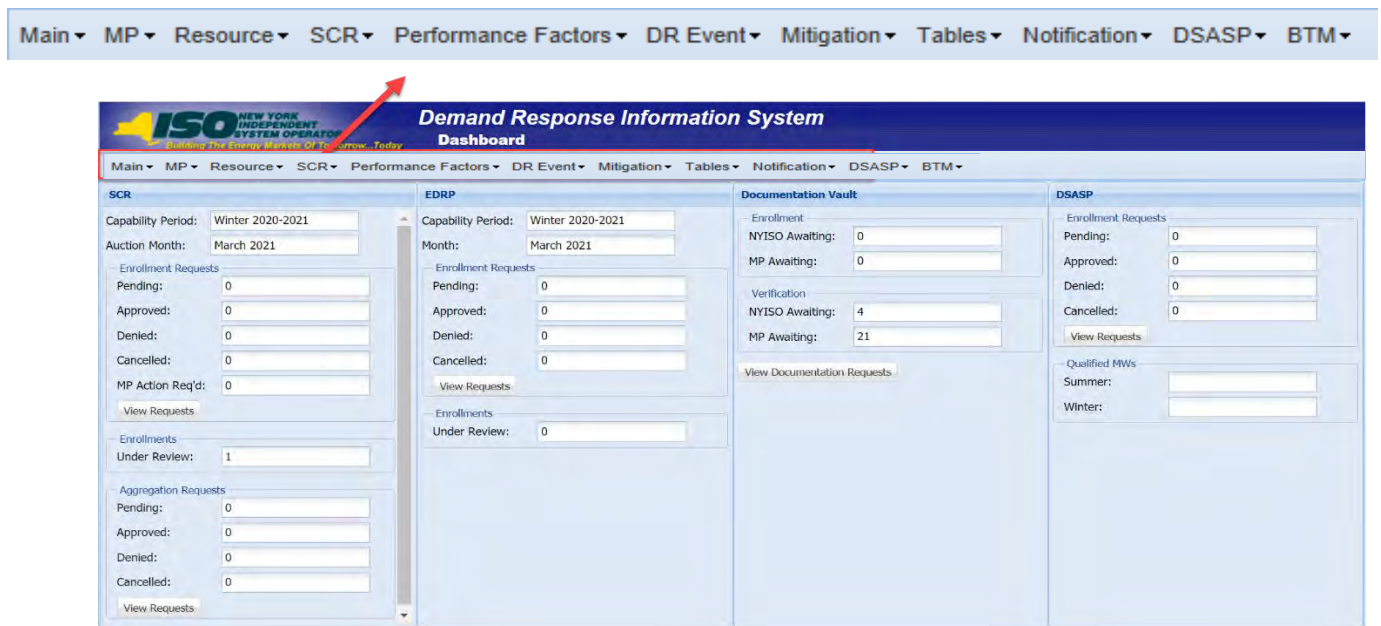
Main ▾ MP ▾ Resource ▾ SCR ▾ Performance Factors ▾ DR Event ▾ Mitigation ▾ Tables ▾ Notification ▾ DSASP ▾ BTM ▾

ISO NEW YORK INDEPENDENT SYSTEM OPERATOR Building The Energy Markets Of Tomorrow...Today

Demand Response Information System

Dashboard

Main ▾ MP ▾ Resource ▾ SCR ▾ Performance Factors ▾ DR Event ▾ Mitigation ▾ Tables ▾ Notification ▾ DSASP ▾ BTM ▾

SCR

Capability Period: Winter 2020-2021

Auction Month: March 2021

Enrollment Requests

Pending: 0

Approved: 0

Denied: 0

Cancelled: 0

MP Action Req'd: 0

View Requests

Enrollments

Under Review: 1

Aggregation Requests

Pending: 0

Approved: 0

Denied: 0

Cancelled: 0

View Requests

EDRP

Capability Period: Winter 2020-2021

Month: March 2021

Enrollment Requests

Pending: 0

Approved: 0

Denied: 0

Cancelled: 0

View Requests

Enrollments

Under Review: 0

Documentation Vault

Enrollment

NYISO Awaiting: 0

MP Awaiting: 0

Verification

NYISO Awaiting: 4

MP Awaiting: 21

View Documentation Requests

DSASP

Enrollment Requests

Pending: 0

Approved: 0

Denied: 0

Cancelled: 0

View Requests

Qualified MWs

Summer:

Winter: